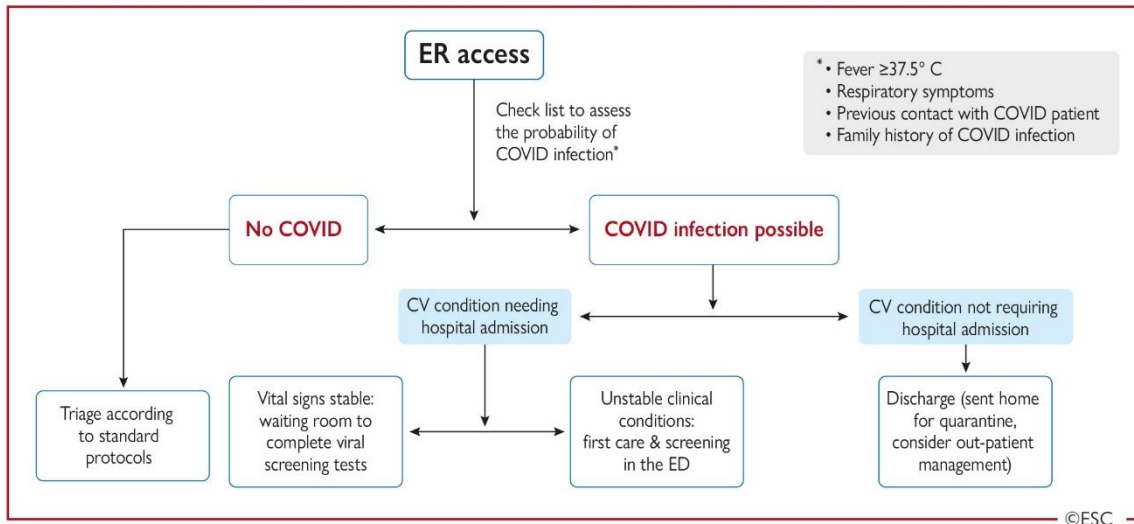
ER access

Check list to assess the probability of COVID infection*

* • Fever ≥37.5° C
• Respiratory symptoms
• Previous contact with COVID patient
• Family history of COVID infection

No COVID

COVID infection possible

CV condition needing hospital admission

CV condition not requiring hospital admission

Triage according to standard protocols

Vital signs stable: waiting room to complete viral screening tests

Unstable clinical conditions: first care & screening in the ED

Discharge (sent home for quarantine, consider out-patient management)

©ESC